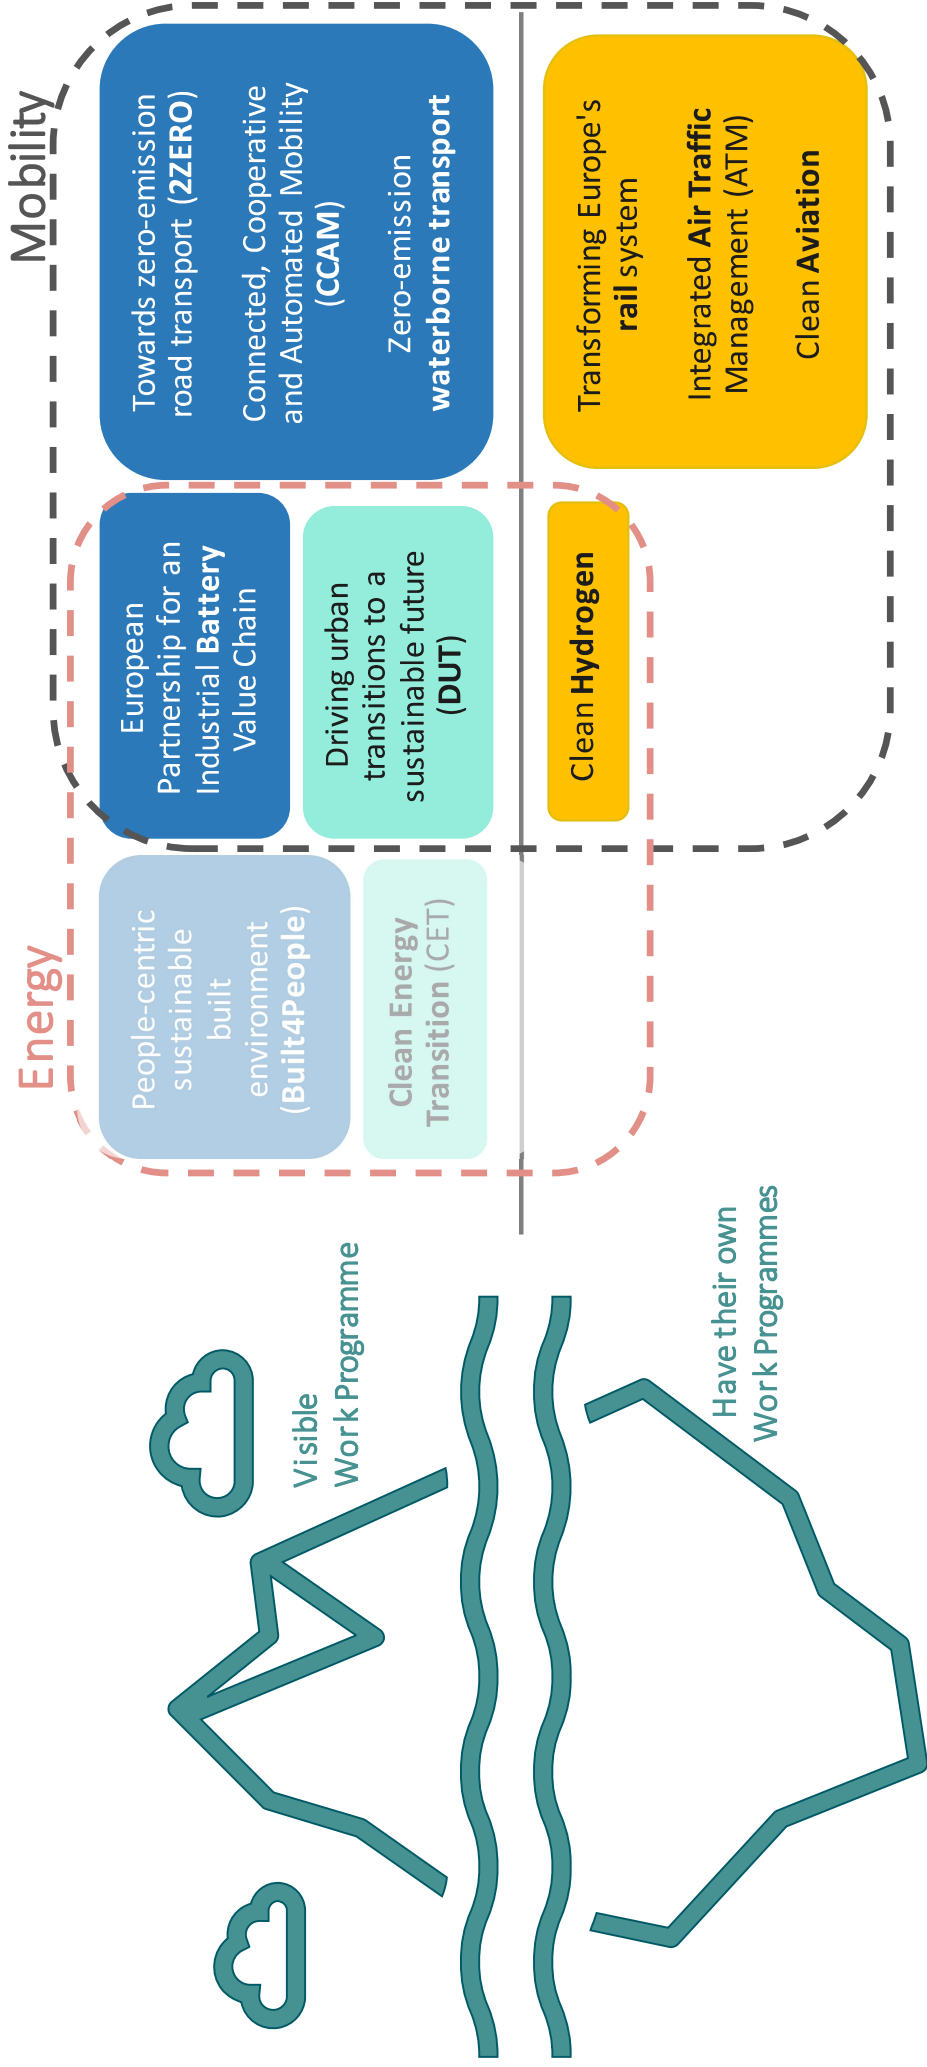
Mobility

Towards zero-emission road transport (2ZERO)

Connected, Cooperative and Automated Mobility (CCAM)

Zero-emission waterborne transport

Transforming Europe's rail system

Integrated Air Traffic Management (ATM)

Clean Aviation

European Partnership for an Industrial Battery Value Chain

Driving urban transitions to a sustainable future (DUT)

Clean Hydrogen

Energy

People-centric sustainable built environment (Built4People)

Clean Energy Transition (CET)

Visible Work Programme

Have their own Work Programmes